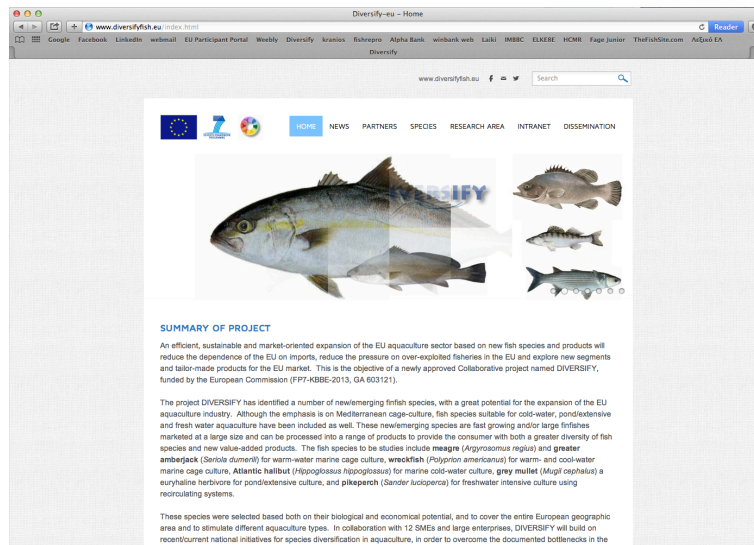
Diversify–eu ~ Home

www.diversifyfish.eu/index.html

Reader

Google Facebook LinkedIn webmail EU Participant Portal Weebly Diversify kranies fishrepro Alpha Bank winbank web Laiki IMBBC ELKEBE HCMR Fage Junior TheFishSite.com Λεξικό ΕΑ

Diversify

www.diversifyfish.eu

Search

HOME NEWS PARTNERS SPECIES RESEARCH AREA INTRANET DISSEMINATION

DIVERSIFY

SUMMARY OF PROJECT

An efficient, sustainable and market-oriented expansion of the EU aquaculture sector based on new fish species and products will reduce the dependence of the EU on imports, reduce the pressure on over-exploited fisheries in the EU and explore new segments and tailor-made products for the EU market. This is the objective of a newly approved Collaborative project named DIVERSIFY, funded by the European Commission (FP7-KBBE-2013, GA 603121).

The project DIVERSIFY has identified a number of new/emerging finfish species, with a great potential for the expansion of the EU aquaculture industry. Although the emphasis is on Mediterranean cage-culture, fish species suitable for cold-water, pond/extensive and fresh water aquaculture have been included as well. These new/emerging species are fast growing and/or large finfishes marketed at a large size and can be processed into a range of products to provide the consumer with both a greater diversity of fish species and new and value-added products. The fish species to be studies include meagre (Argyrosomus regius) and greater amberjack (Seriola dumerili) for warm-water marine cage culture, wreckfish (Polyprion americanus) for warm- and cool-water marine cage culture, Atlantic halibut (Hippoglossus hippoglossus) for marine cold-water culture, grey mullet (Mugil cephalus) a euryhaline herbivore for pond/extensive culture, and pikeperch (Sander lucioperca) for freshwater intensive culture using recirculating systems.

These species were selected based both on their biological and economical potential, and to cover the entire European geographic area and to stimulate different aquaculture types. In collaboration with 12 SMEs and large enterprises, DIVERSIFY will build on recent/current national initiatives for species diversification in aquaculture, in order to overcome the documented bottlenecks in the